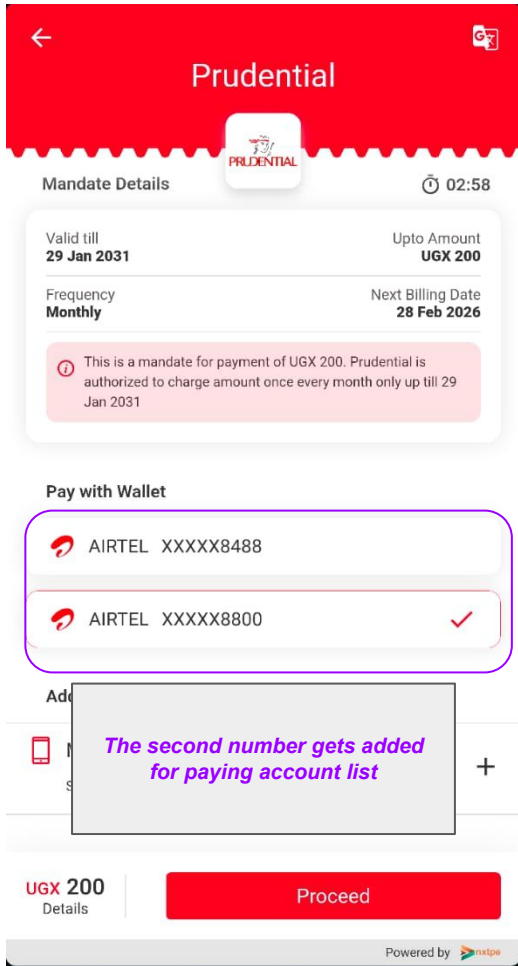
Prudential

PRUDENTIAL

Mandate Details

02:58

Valid till
29 Jan 2031

Upto Amount
UGX 200

Frequency
Monthly

Next Billing Date
28 Feb 2026

This is a mandate for payment of UGX 200. Prudential is authorized to charge amount once every month only up till 29 Jan 2031

Pay with Wallet

AIRTEL XXXXX8488

AIRTEL XXXXX8800

Add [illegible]

N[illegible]
S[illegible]

+

The second number gets added for paying account list

UGX 200
Details

Proceed

Powered by nxtpe